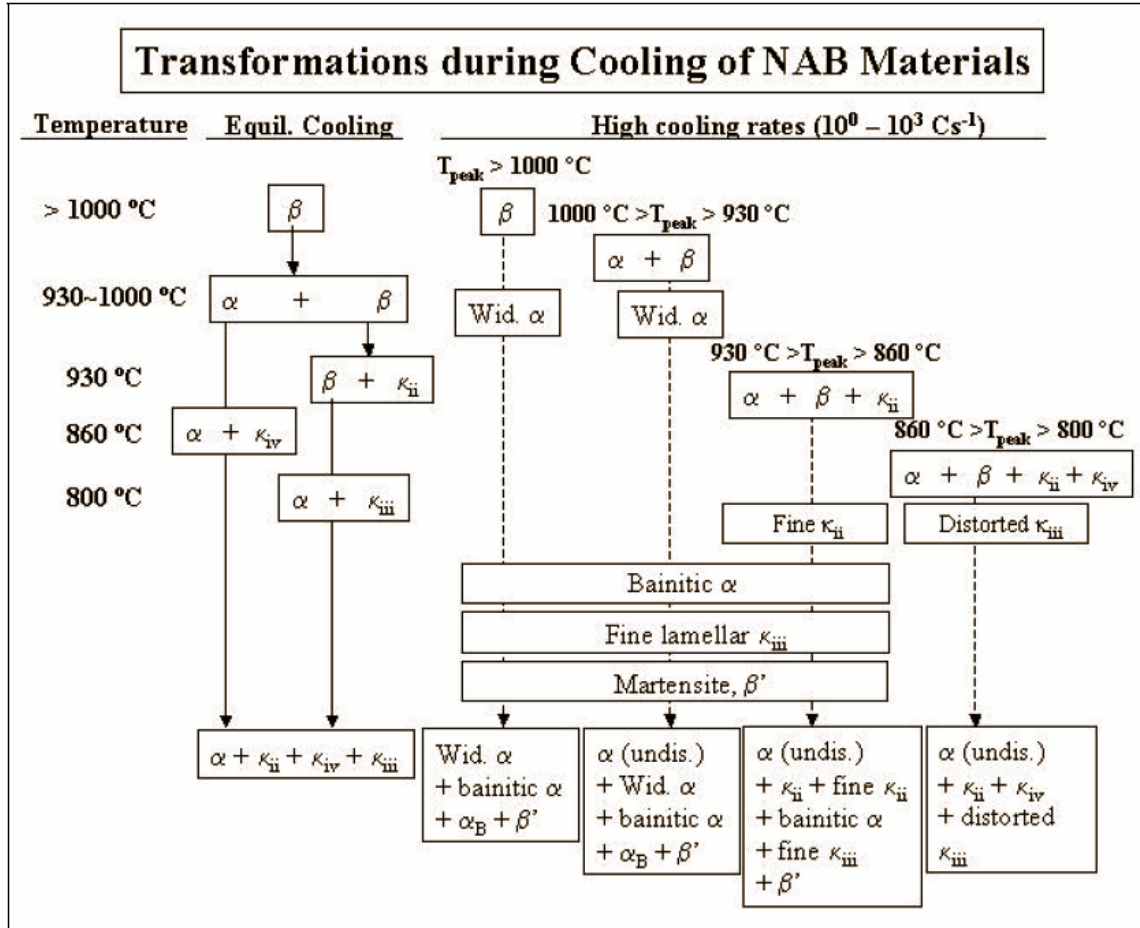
Transformations during Cooling of NAB Materials

Temperature

Equil. Cooling

High cooling rates ($10^0 - 10^3$ Cs$^{-1}$)

$T_{peak}$ > 1000 °C

> 1000 ºC

$\beta$

$\beta$

1000 °C >$T_{peak}$ > 930 °C

$\alpha + \beta$

930~1000 ºC

$\alpha + \beta$

Wid. $\alpha$

Wid. $\alpha$

930 °C >$T_{peak}$ > 860 °C

930 ºC

$\beta + \kappa_{ii}$

$\alpha + \beta + \kappa_{ii}$

860 °C >$T_{peak}$ > 800 °C

860 ºC

$\alpha + \kappa_{iv}$

$\alpha + \beta + \kappa_{ii} + \kappa_{iv}$

800 ºC

$\alpha + \kappa_{iii}$

Fine $\kappa_{ii}$

Distorted $\kappa_{iii}$

Bainitic $\alpha$

Fine lamellar $\kappa_{iii}$

Martensite, $\beta$'

$\alpha + \kappa_{ii} + \kappa_{iv} + \kappa_{iii}$

Wid. $\alpha$ + bainitic $\alpha$ + $\alpha_B + \beta$'

$\alpha$ (undis.) + Wid. $\alpha$ + bainitic $\alpha$ + $\alpha_B + \beta$'

$\alpha$ (undis.) + $\kappa_{ii}$ + fine $\kappa_{ii}$ + bainitic $\alpha$ + fine $\kappa_{iii}$ + $\beta$'

$\alpha$ (undis.) + $\kappa_{ii} + \kappa_{iv}$ + distorted $\kappa_{iii}$